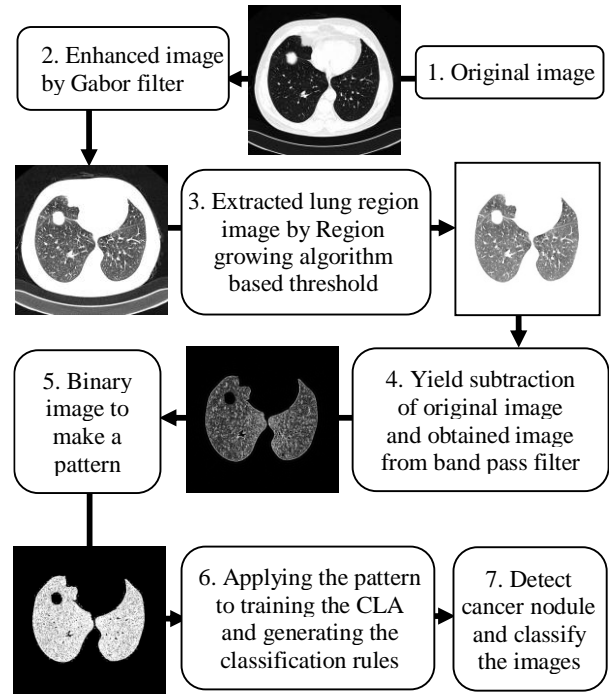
2. Enhanced image by Gabor filter

1. Original image

3. Extracted lung region image by Region growing algorithm based threshold

5. Binary image to make a pattern

4. Yield subtraction of original image and obtained image from band pass filter

6. Applying the pattern to training the CLA and generating the classification rules

7. Detect cancer nodule and classify the images